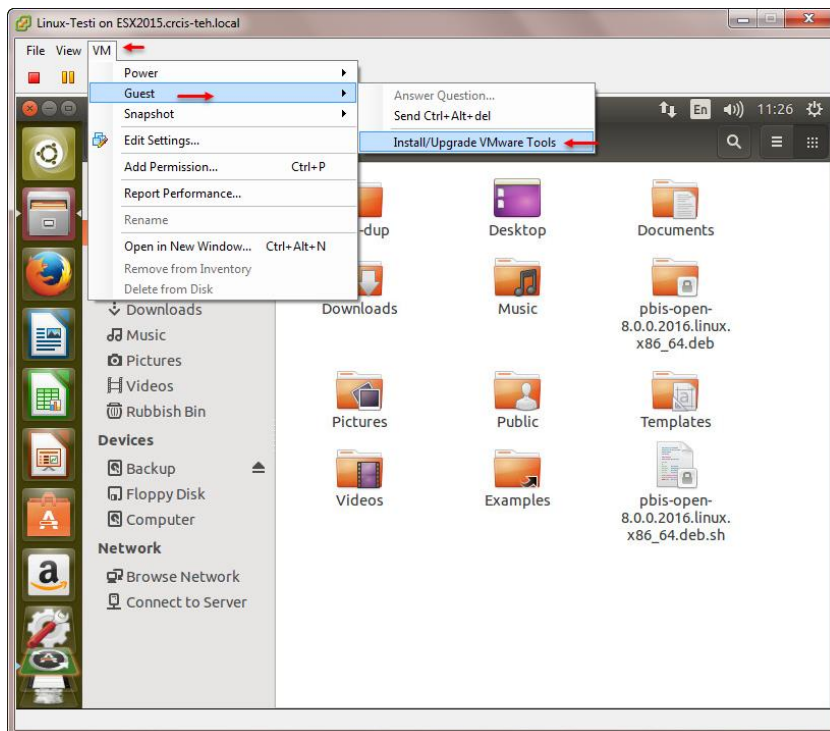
Linux-Testi on ESX2015.crcis-teh.local

File View VM

Power
Guest
Snapshot
Edit Settings...
Add Permission... Ctrl+P
Report Performance...
Rename
Open in New Window... Ctrl+Alt+N
Remove from Inventory
Delete from Disk

Answer Question...
Send Ctrl+Alt+del
Install/Upgrade VMware Tools

En 11:26

Downloads
Music
Pictures
Videos
Rubbish Bin
Devices
Backup
Floppy Disk
Computer
Network
Browse Network
Connect to Server

-dup
Desktop
Documents
Downloads
Music
pbis-open-8.0.0.2016.linux.x86_64.deb
Pictures
Public
Templates
Videos
Examples
pbis-open-8.0.0.2016.linux.x86_64.deb.sh